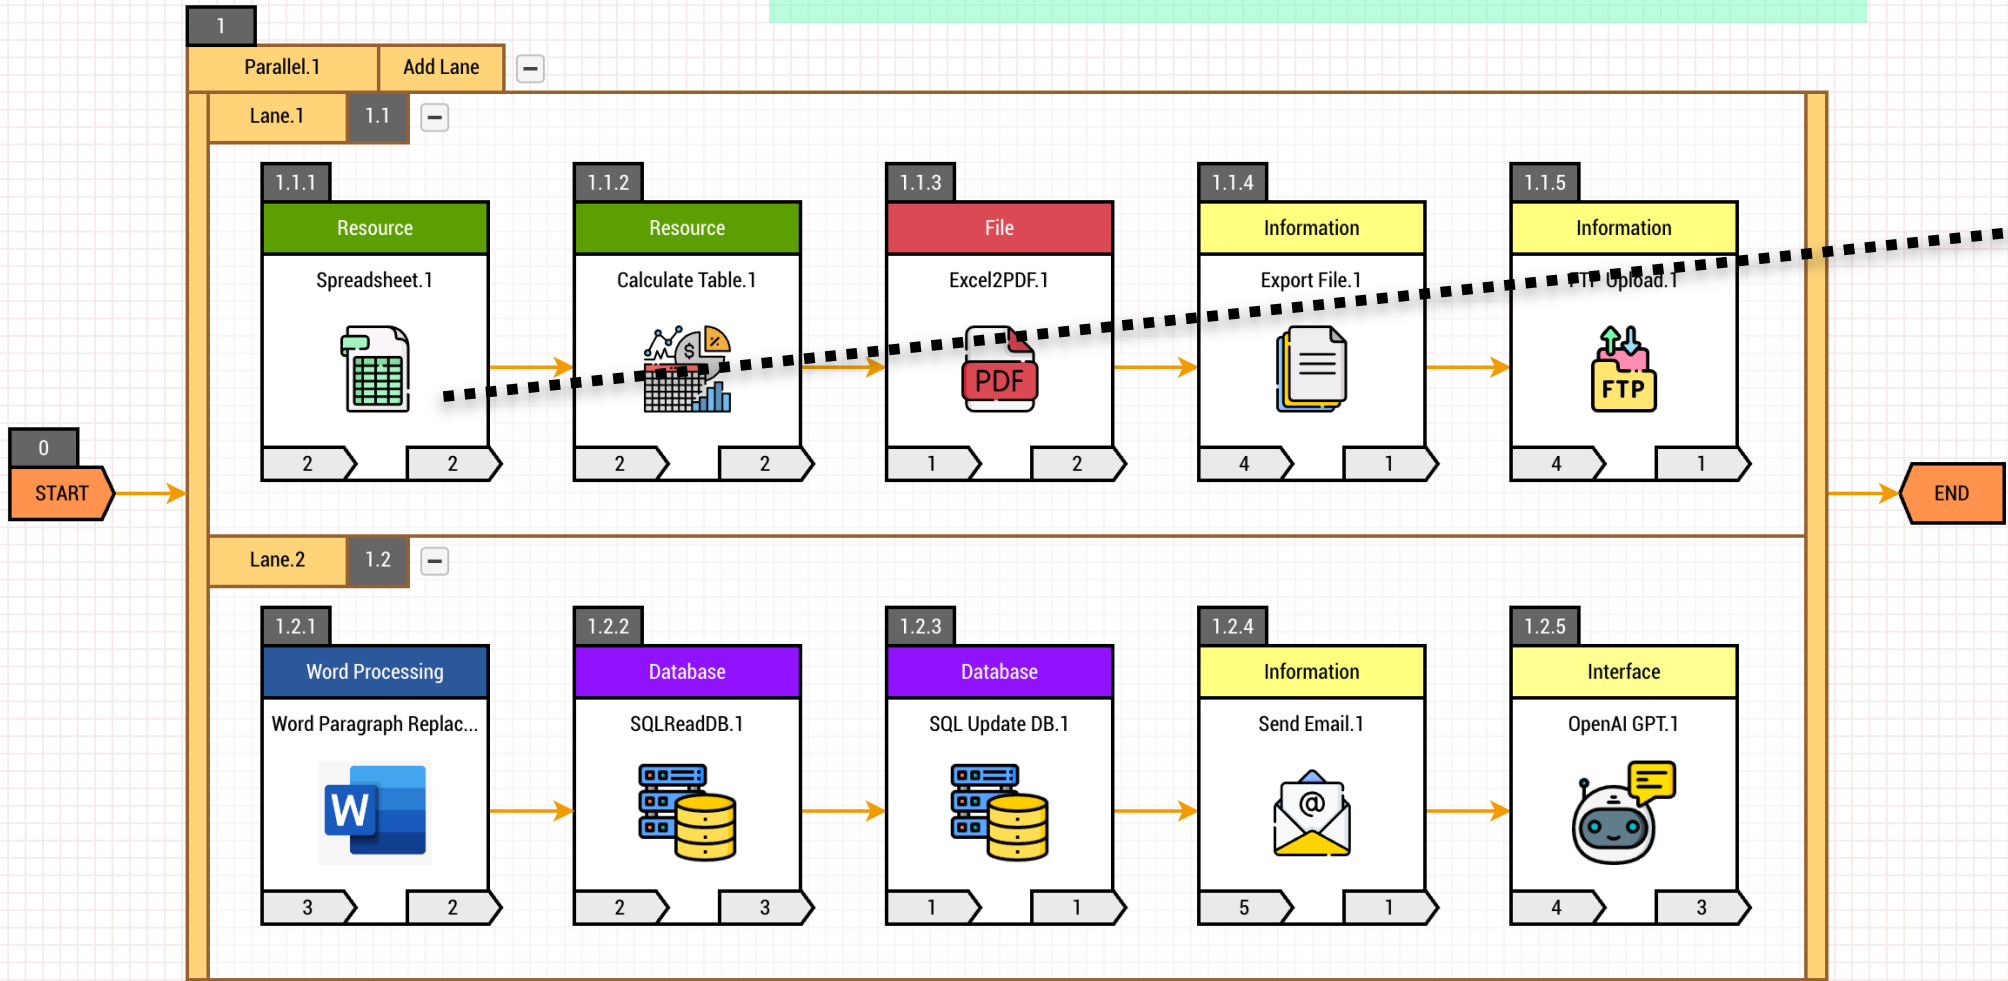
1

Parallel.1 | Add Lane

Lane.1 | 1.1

1.1.1
Resource
Spreadsheet.1
2 | 2

1.1.2
Resource
Calculate Table.1
2 | 2

1.1.3
File
Excel2PDF.1
PDF
1 | 2

1.1.4
Information
Export File.1
4 | 1

1.1.5
Information
FTP Upload.1
FTP
4 | 1

0
START

END

Lane.2 | 1.2

1.2.1
Word Processing
Word Paragraph Replac...
W
3 | 2

1.2.2
Database
SQLReadDB.1
2 | 3

1.2.3
Database
SQL Update DB.1
1 | 1

1.2.4
Information
Send Email.1
@
5 | 1

1.2.5
Interface
OpenAI GPT.1
4 | 3